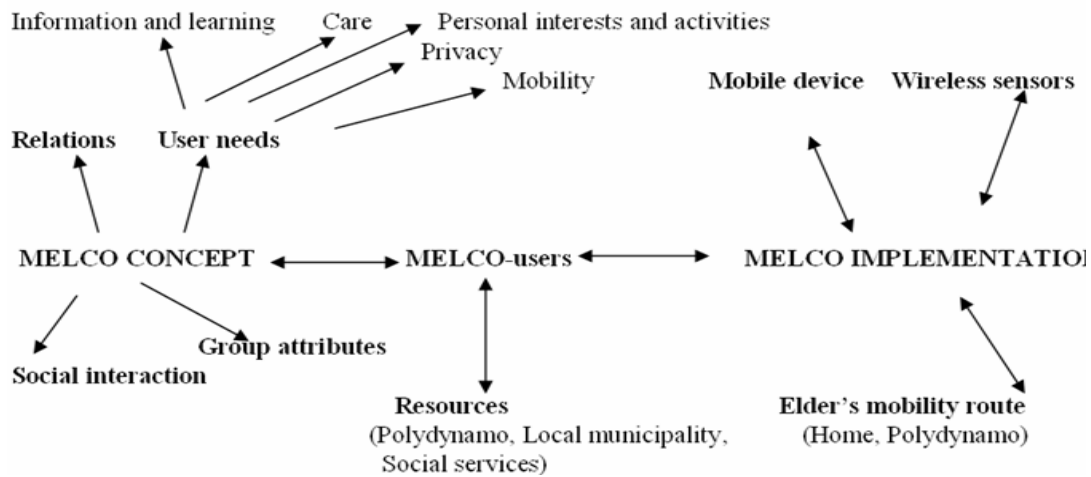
Information and learning

Care

Personal interests and activities

Privacy

Mobility

Mobile device

Wireless sensors

Relations

User needs

MELCO CONCEPT

MELCO-users

MELCO IMPLEMENTATIO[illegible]

Group attributes

Social interaction

Resources
(Polydynamo, Local municipality, Social services)

Elder's mobility route
(Home, Polydynamo)